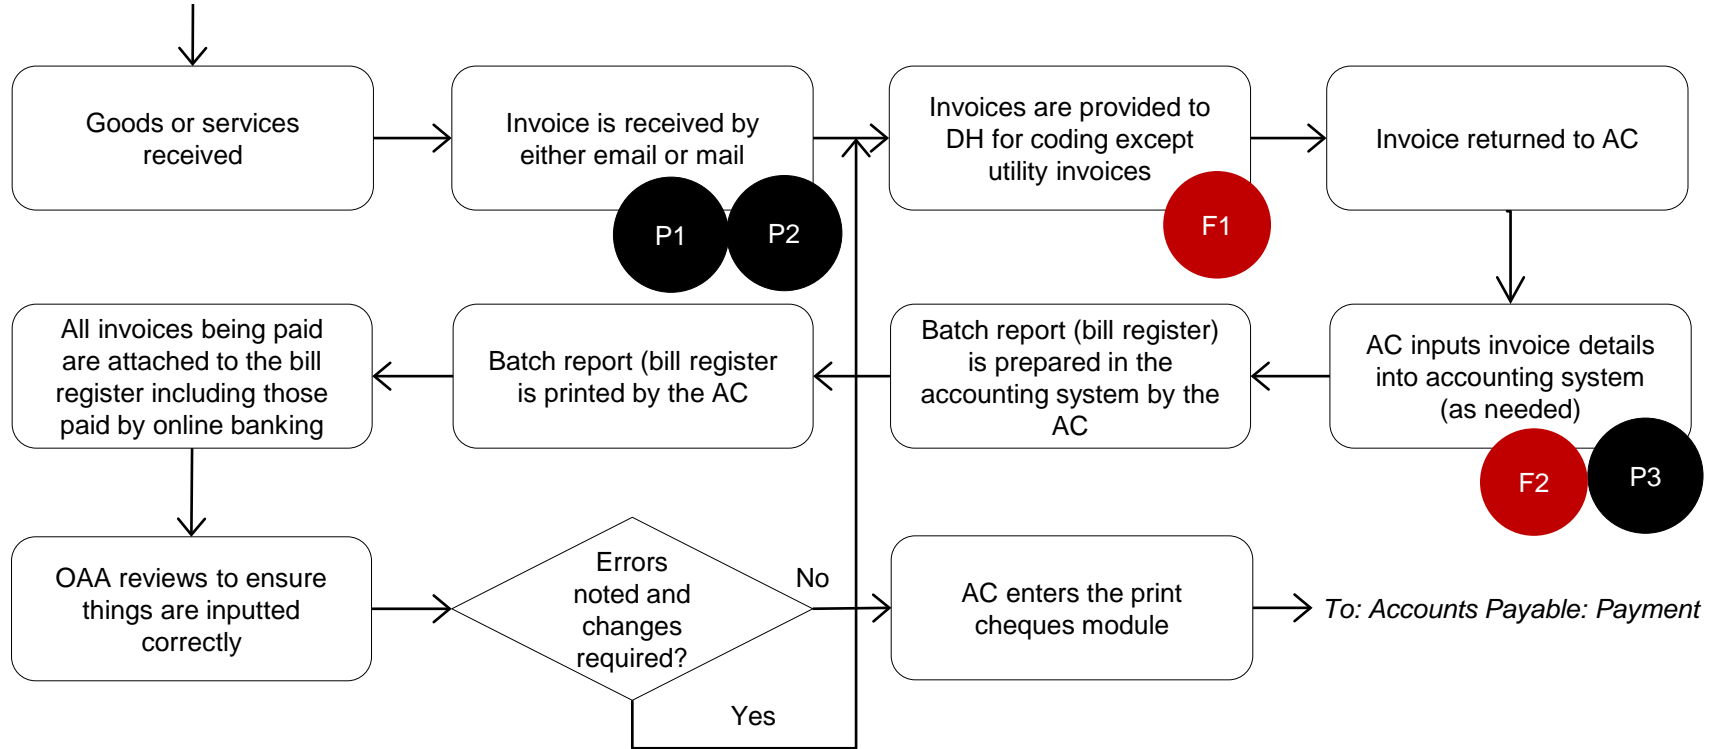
Goods or services received

Invoice is received by either email or mail

P1

P2

Invoices are provided to DH for coding except utility invoices

F1

Invoice returned to AC

All invoices being paid are attached to the bill register including those paid by online banking

Batch report (bill register is printed by the AC

Batch report (bill register) is prepared in the accounting system by the AC

AC inputs invoice details into accounting system (as needed)

F2

P3

OAA reviews to ensure things are inputted correctly

Errors noted and changes required?

No

Yes

AC enters the print cheques module

To: Accounts Payable: Payment